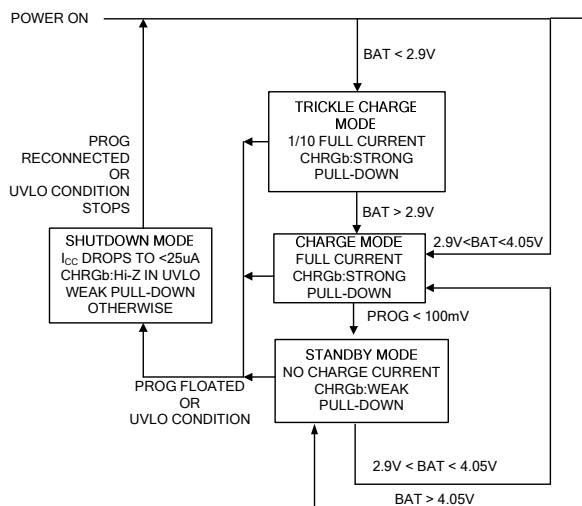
POWER ON

BAT < 2.9V

TRICKLE CHARGE MODE
1/10 FULL CURRENT
CHRGb:STRONG PULL-DOWN

PROG RECONNECTED OR UVLO CONDITION STOPS

BAT > 2.9V

SHUTDOWN MODE
$I_{CC}$ DROPS TO <25uA
CHRGb:Hi-Z IN UVLO
WEAK PULL-DOWN OTHERWISE

CHARGE MODE
FULL CURRENT
CHRGb:STRONG PULL-DOWN

2.9V<BAT<4.05V

PROG < 100mV

STANDBY MODE
NO CHARGE CURRENT
CHRGb:WEAK PULL-DOWN

PROG FLOATED OR UVLO CONDITION

2.9V < BAT < 4.05V

BAT > 4.05V